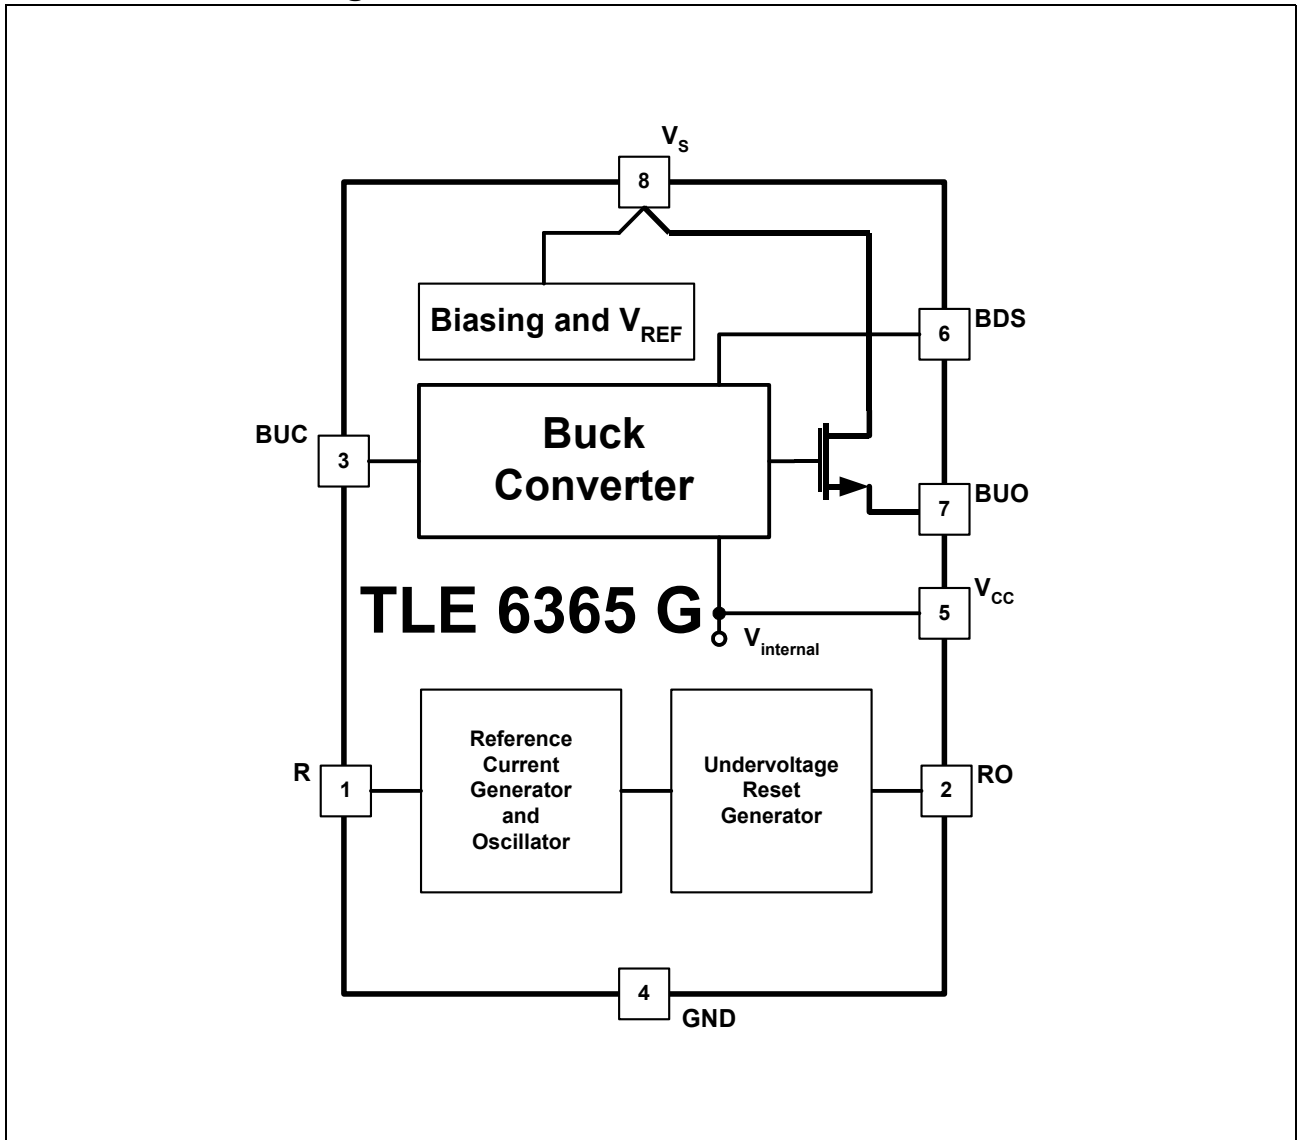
$V_S$

8

Biasing and $V_{REF}$

6

BDS

BUC

3

Buck Converter

7

BUO

TLE 6365 G

$V_{CC}$

5

$V_{internal}$

R

1

Reference Current Generator and Oscillator

Undervoltage Reset Generator

2

RO

4

GND